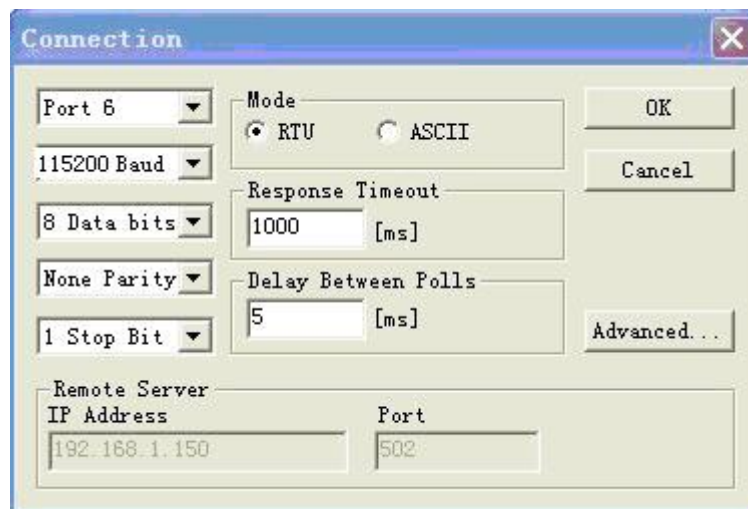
Connection

Port 6

115200 Baud

8 Data bits

None Parity

1 Stop Bit

Mode
RTU
ASCII

Response Timeout
1000
[ms]

Delay Between Polls
5
[ms]

OK

Cancel

Advanced...

Remote Server
IP Address
192.168.1.150
Port
502